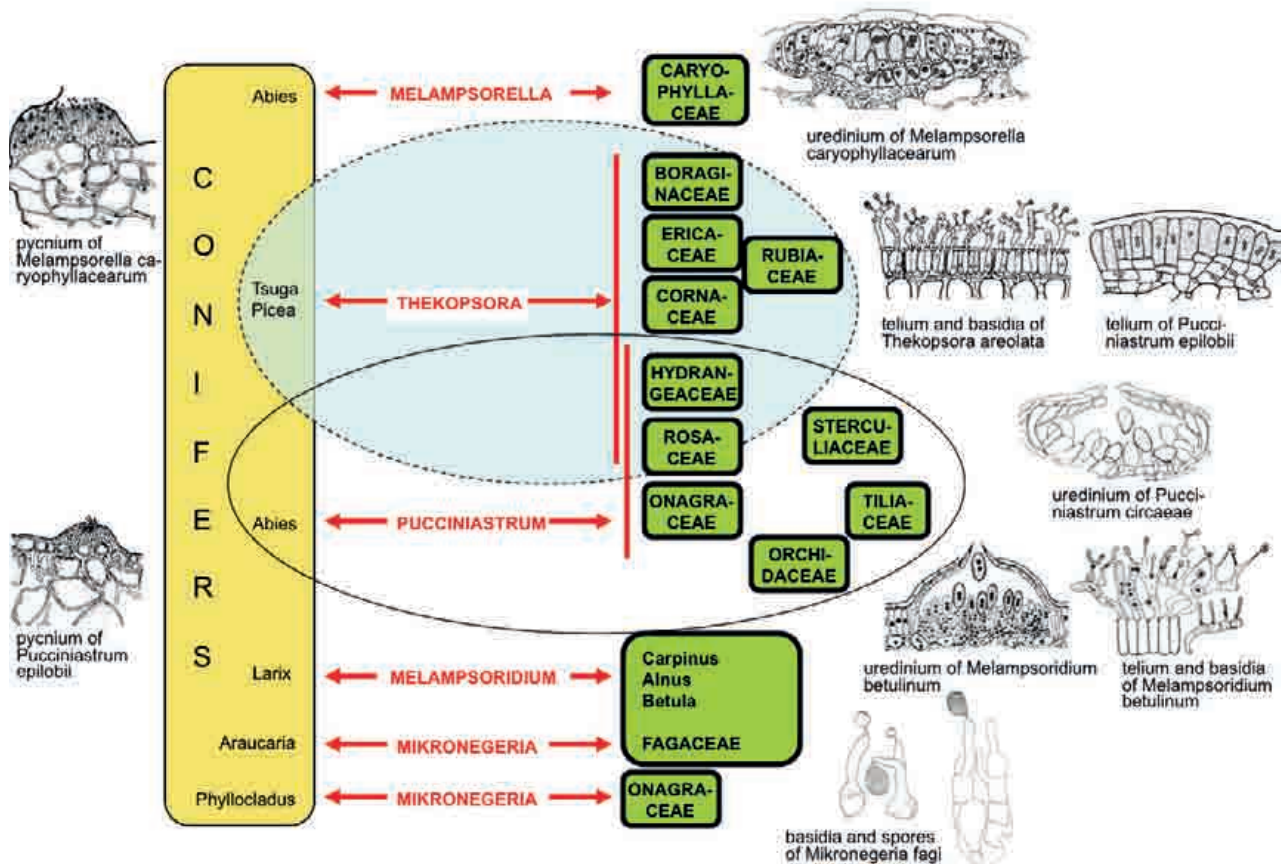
pycnium of Melampsorella caryophyllacearum

pycnium of Pucciniastrum epilobii

CONIFERS

Abies
Tsuga
Picea
Abies
Larix
Araucaria
Phyllocladus

MELAMPSORELLA
THEKOPSORA
PUCCINIASTRUM
MELAMPSORIDIUM
MIKRONEGERIA
MIKRONEGERIA

CARYOPHYLLACEAE

BORAGINACEAE
ERICACEAE
RUBIACEAE
CORNACEAE
HYDRANGEACEAE
ROSACEAE
STERCULIACEAE
ONAGRACEAE
TILIACEAE
ORCHIDACEAE

Carpinus
Alnus
Betula
FAGACEAE

ONAGRACEAE

uredinium of Melampsorella caryophyllacearum

telium and basidia of Thekopsora areolata

telium of Pucciniastrum epilobii

uredinium of Pucciniastrum circaeae

uredinium of Melampsoridium betulinum

telium and basidia of Melampsoridium betulinum

basidia and spores of Mikronegeria fagi